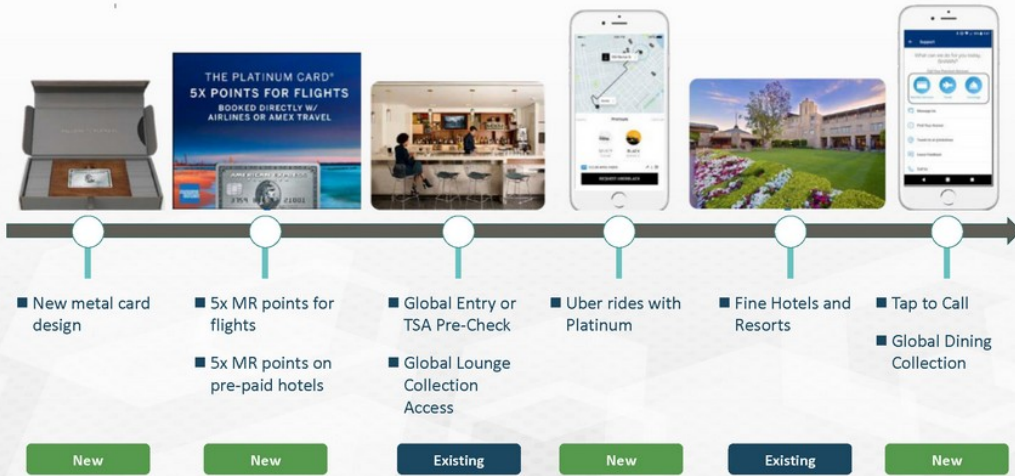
THE PLATINUM CARD®
5X POINTS FOR FLIGHTS
BOOKED DIRECTLY W/ AIRLINES OR AMEX TRAVEL

AMERICAN EXPRESS

21002

REQUEST UBERBLACK

■ New metal card design

■ 5x MR points for flights

■ 5x MR points on pre-paid hotels

■ Global Entry or TSA Pre-Check

■ Global Lounge Collection Access

■ Uber rides with Platinum

■ Fine Hotels and Resorts

■ Tap to Call

■ Global Dining Collection

New

New

Existing

New

Existing

New